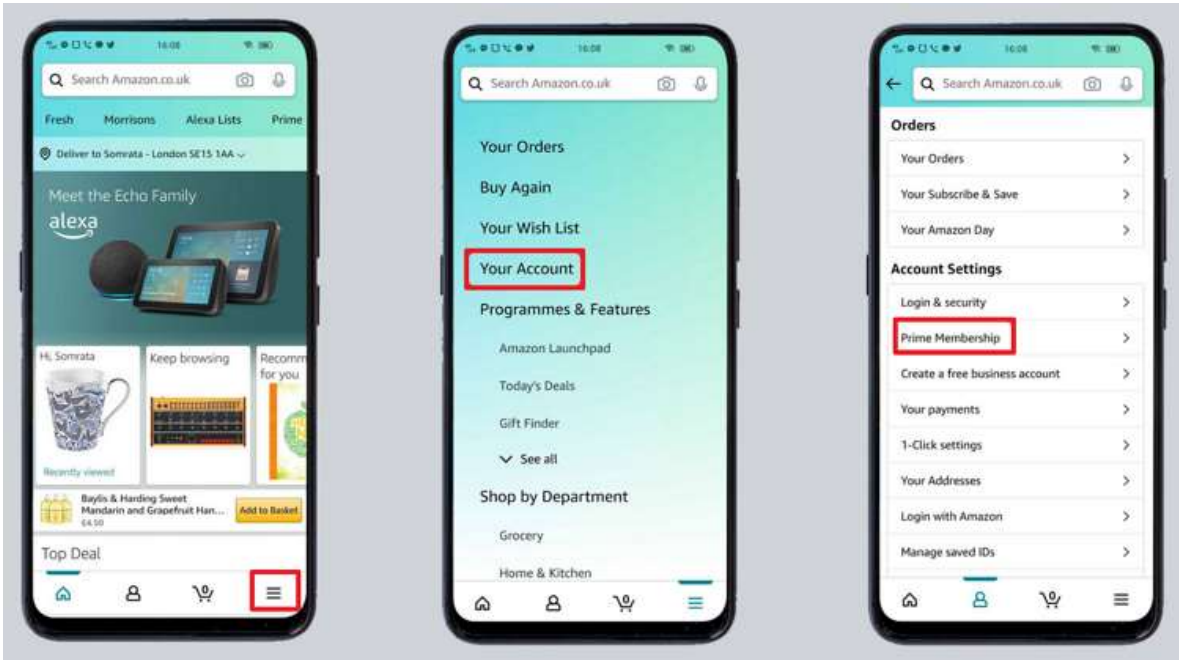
16:08

Search Amazon.co.uk

Fresh Morrisons Alexa Lists Prime

Deliver to Somrata - London SE15 1AA

Meet the Echo Family

alexa

Hi, Somrata

Recently viewed

Keep browsing

Recomm for you

Baylis & Harding Sweet Mandarin and Grapefruit Han...

£4.50

Add to Basket

Top Deal

0

16:08

Search Amazon.co.uk

Your Orders

Buy Again

Your Wish List

Your Account

Programmes & Features

Amazon Launchpad

Today's Deals

Gift Finder

See all

Shop by Department

Grocery

Home & Kitchen

0

16:08

Search Amazon.co.uk

Orders

Your Orders

Your Subscribe & Save

Your Amazon Day

Account Settings

Login & security

Prime Membership

Create a free business account

Your payments

1-Click settings

Your Addresses

Login with Amazon

Manage saved IDs

0